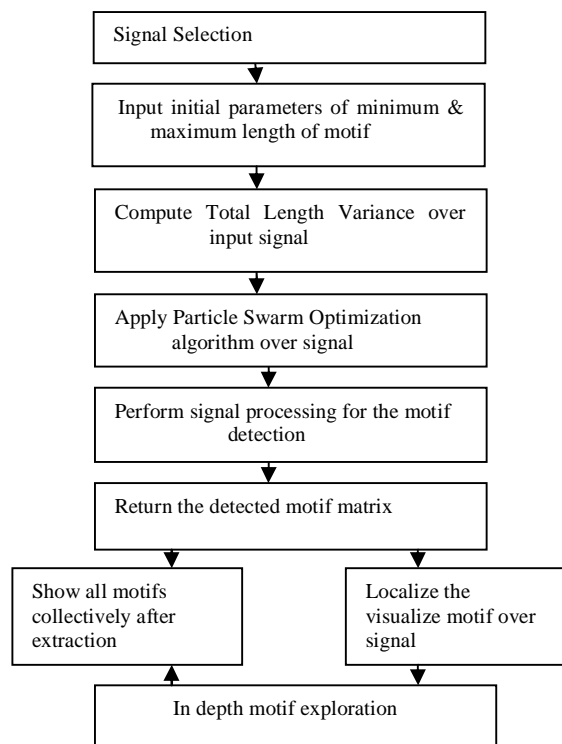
Signal Selection

Input initial parameters of minimum & maximum length of motif

Compute Total Length Variance over input signal

Apply Particle Swarm Optimization algorithm over signal

Perform signal processing for the motif detection

Return the detected motif matrix

Show all motifs collectively after extraction

Localize the visualize motif over signal

In depth motif exploration